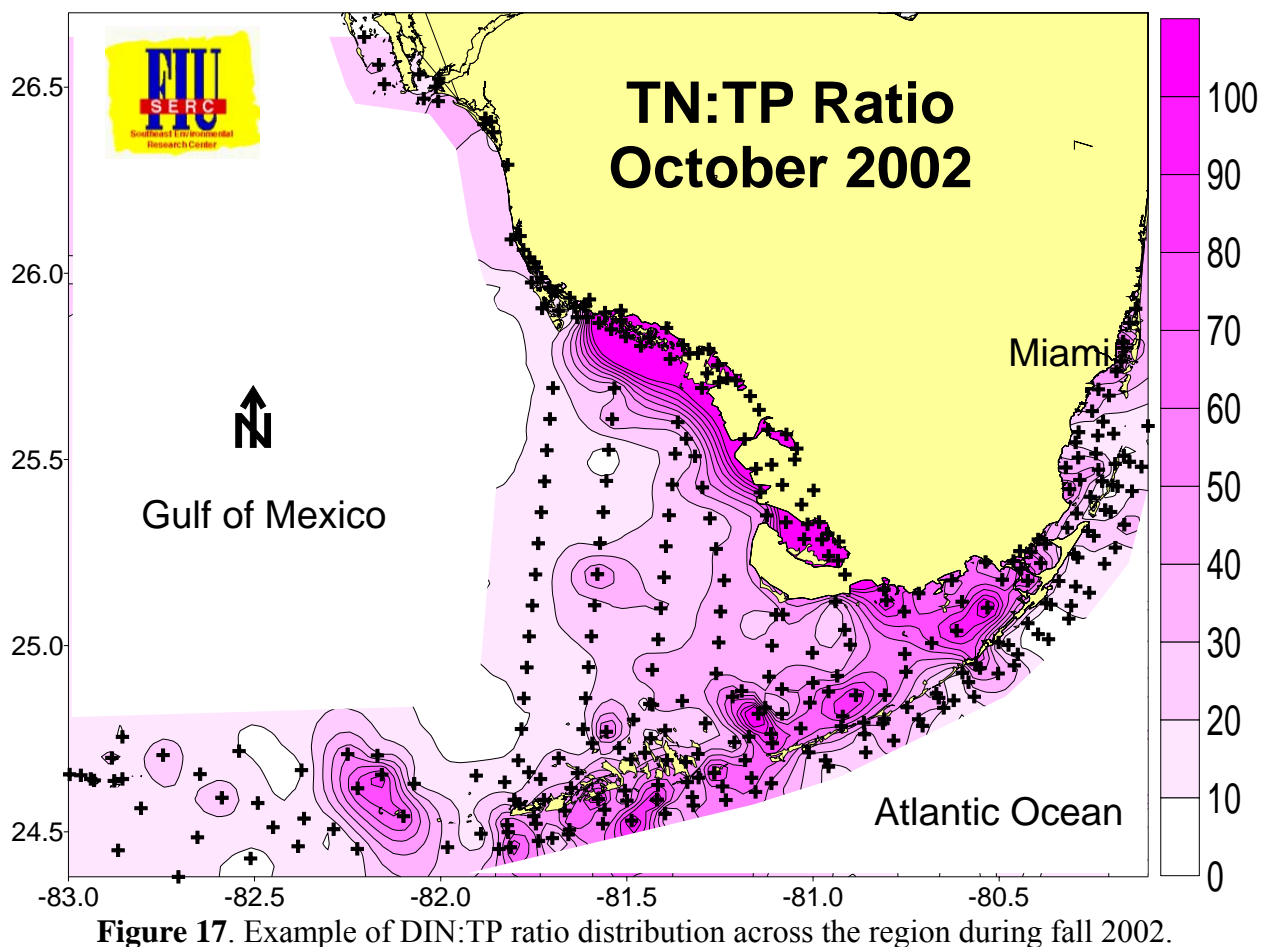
FIU
SERC
Southeast Environmental Research Center

TN:TP Ratio
October 2002

26.5
26.0
25.5
25.0
24.5

N

Gulf of Mexico

Miami

Atlantic Ocean

100
90
80
70
60
50
40
30
20
10
0

-83.0
-82.5
-82.0
-81.5
-81.0
-80.5

**Figure 17**. Example of DIN:TP ratio distribution across the region during fall 2002.